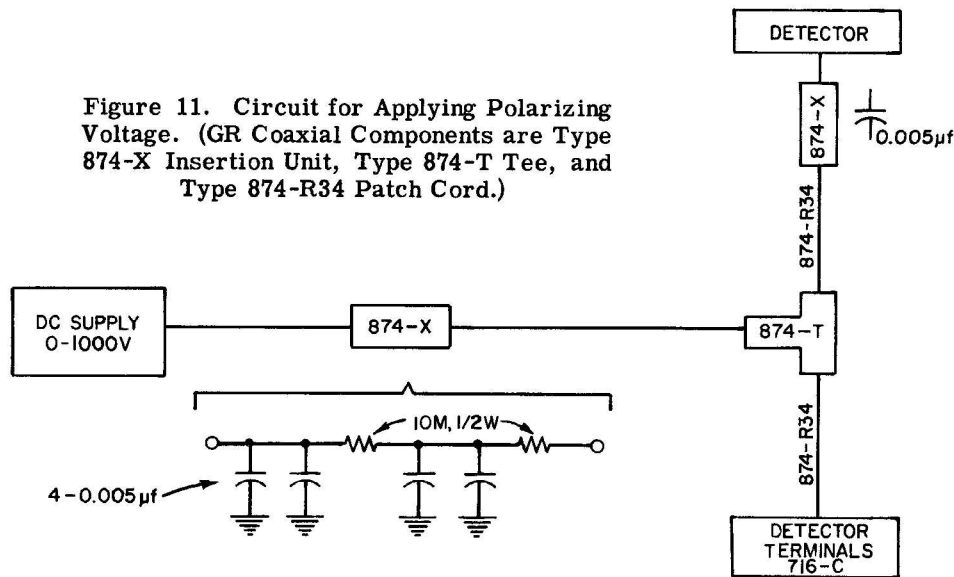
DETECTOR

Figure 11. Circuit for Applying Polarizing Voltage. (GR Coaxial Components are Type 874-X Insertion Unit, Type 874-T Tee, and Type 874-R34 Patch Cord.)

874-X

0.005µf

874-R34

DC SUPPLY 0-1000V

874-X

874-T

10M, 1/2W

4-0.005µf

874-R34

DETECTOR TERMINALS 716-C